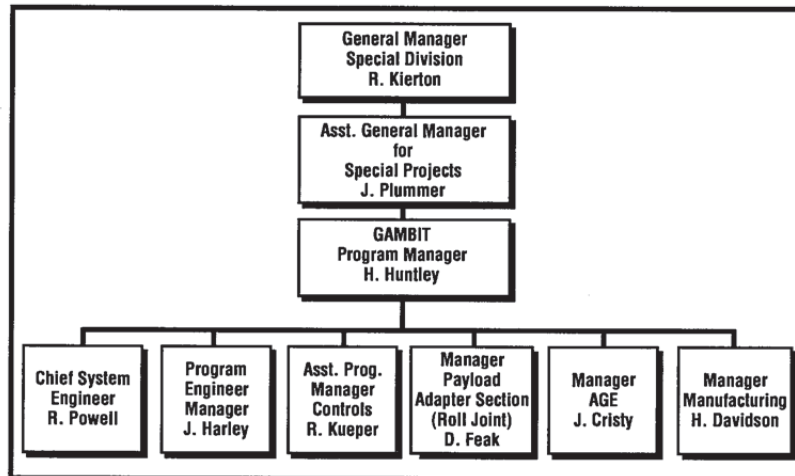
General Manager
Special Division
R. Kierton

Asst. General Manager
for
Special Projects
J. Plummer

GAMBIT
Program Manager
H. Huntley

Chief System
Engineer
R. Powell

Program
Engineer
Manager
J. Harley

Asst. Prog.
Manager
Controls
R. Kueper

Manager
Payload
Adapter Section
(Roll Joint)
D. Feak

Manager
AGE
J. Cristy

Manager
Manufacturing
H. Davidson